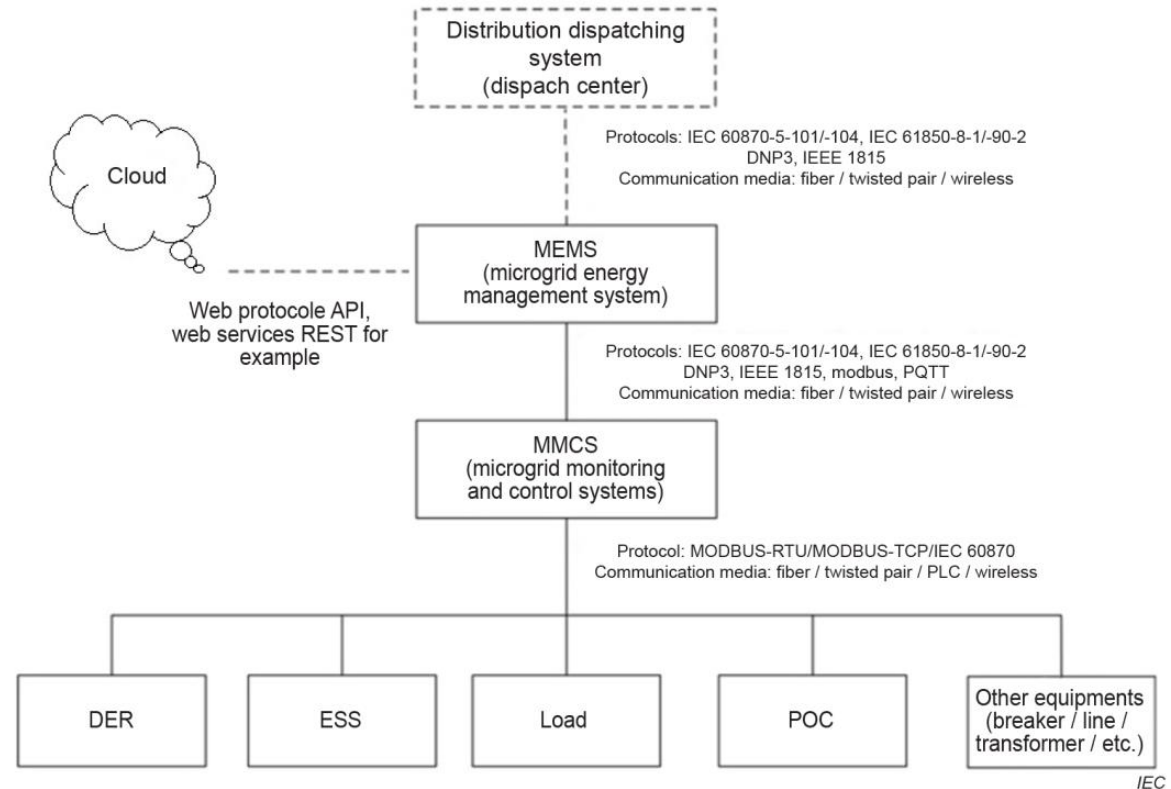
Distribution dispatching system (dispach center)

Protocols: IEC 60870-5-101/-104, IEC 61850-8-1/-90-2
DNP3, IEEE 1815
Communication media: fiber / twisted pair / wireless

Cloud

MEMS (microgrid energy management system)

Web protocole API, web services REST for example

Protocols: IEC 60870-5-101/-104, IEC 61850-8-1/-90-2
DNP3, IEEE 1815, modbus, PQTT
Communication media: fiber / twisted pair / wireless

MMCS (microgrid monitoring and control systems)

Protocol: MODBUS-RTU/MODBUS-TCP/IEC 60870
Communication media: fiber / twisted pair / PLC / wireless

DER

ESS

Load

POC

Other equipments (breaker / line / transformer / etc.)

IEC